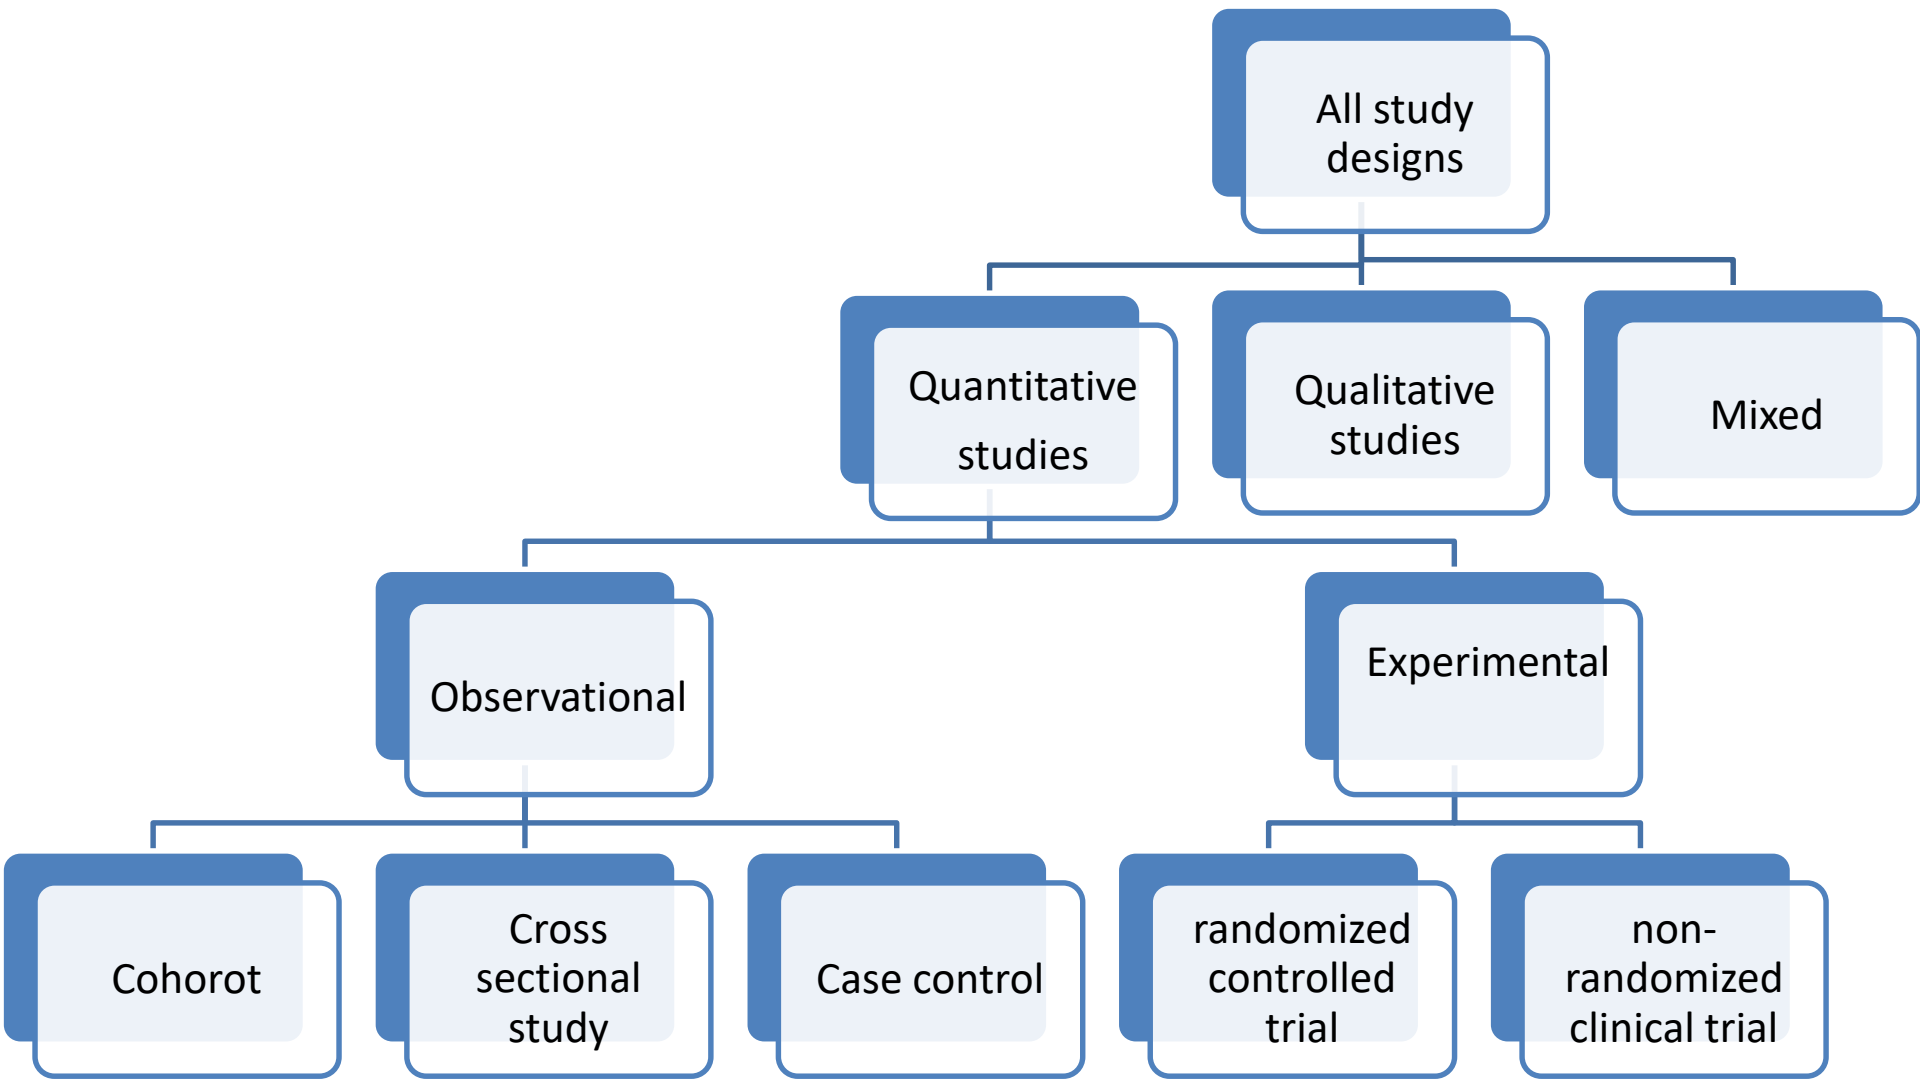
All study designs

Quantitative studies

Qualitative studies

Mixed

Observational

Experimental

Cohorot

Cross sectional study

Case control

randomized controlled trial

non-randomized clinical trial